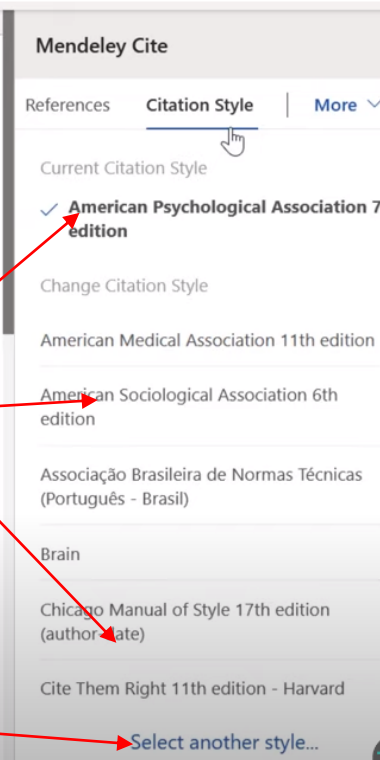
Mendeley Cite

References Citation Style More

Current Citation Style

American Psychological Association 7 edition

Change Citation Style

American Medical Association 11th edition

American Sociological Association 6th edition

Associação Brasileira de Normas Técnicas (Português - Brasil)

Brain

Chicago Manual of Style 17th edition (author-date)

Cite Them Right 11th edition - Harvard

Select another style...